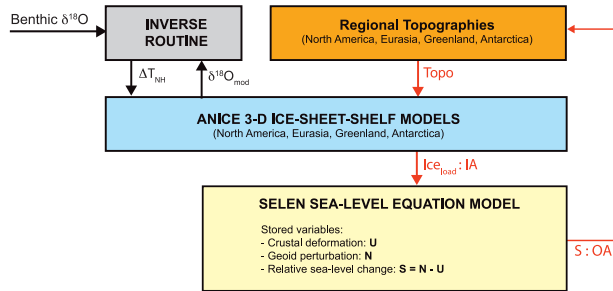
Benthic $\delta^{18}O$

INVERSE ROUTINE

Regional Topographies
(North America, Eurasia, Greenland, Antarctica)

$\Delta T_{NH}$

$\delta^{18}O_{mod}$

Topo

ANICE 3-D ICE-SHEET-SHELF MODELS
(North America, Eurasia, Greenland, Antarctica)

$Ice_{load}$ : IA

SELEN SEA-LEVEL EQUATION MODEL

Stored variables:
- Crustal deformation: **U**
- Geoid perturbation: **N**
- Relative sea-level change: **S = N - U**

S : OA